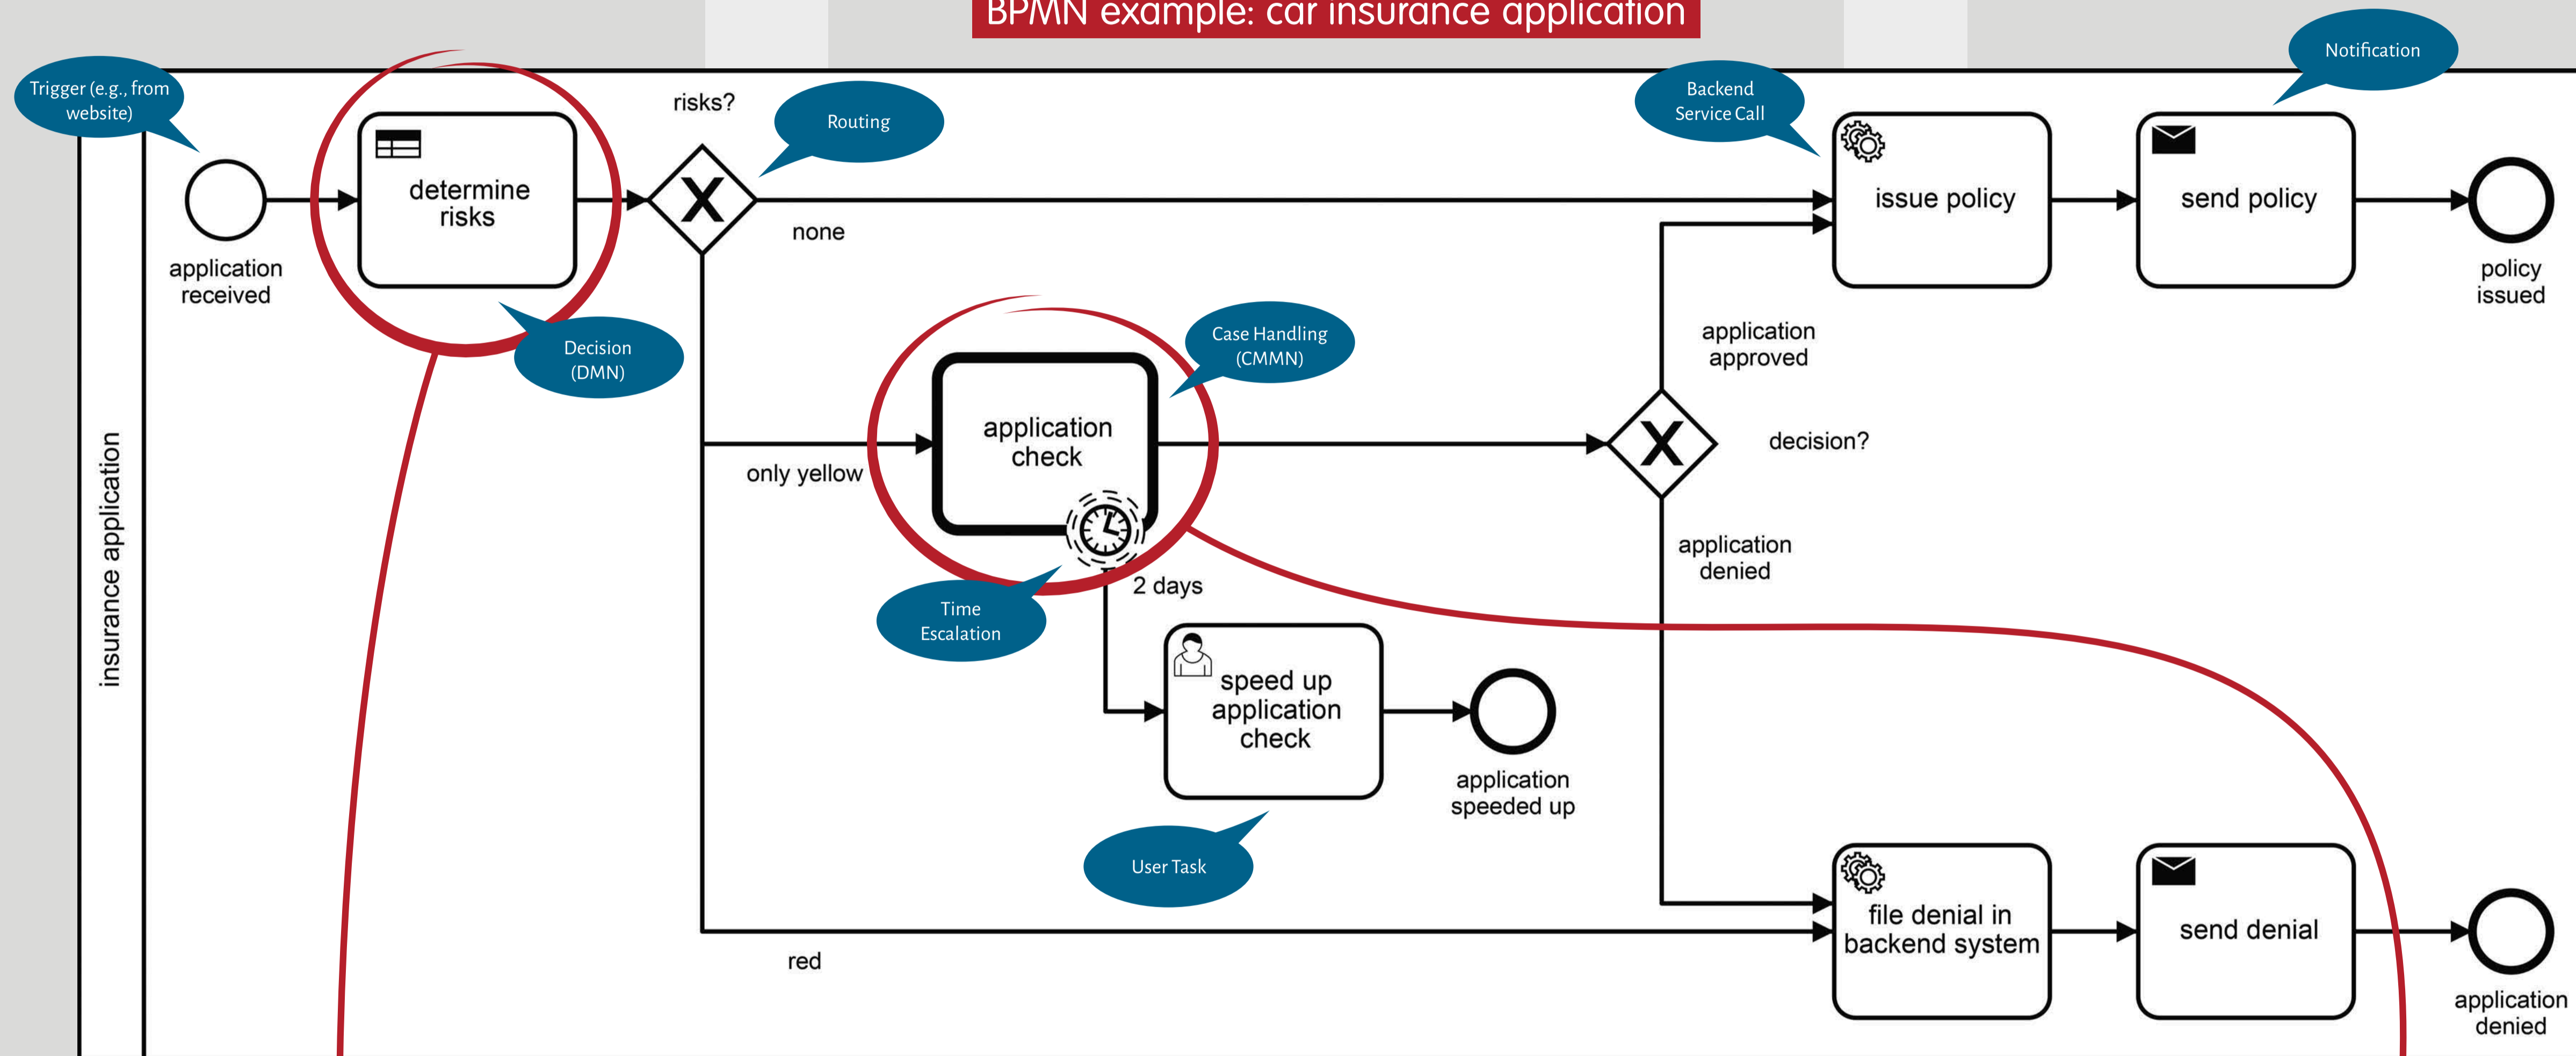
BPMN example: car insurance application

Trigger (e.g., from website)

Notification

Backend Service Call

risks?

Routing

insurance application

application received

determine risks

none

issue policy

send policy

policy issued

Decision (DMN)

Case Handling (CMMN)

application approved

application check

decision?

only yellow

application denied

2 days

Time Escalation

speed up application check

application speeded up

User Task

file denial in backend system

send denial

red

application denied